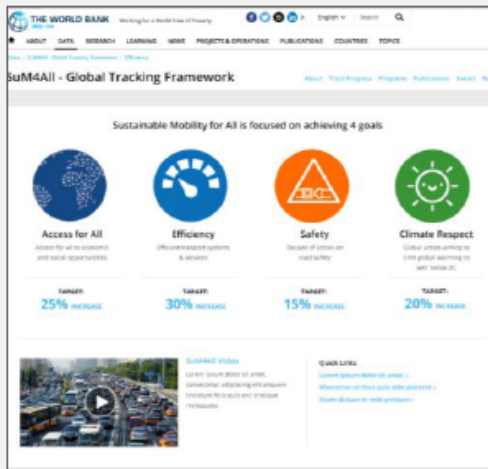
THE WORLD BANK
Working for a World Free of Poverty
English Search
ABOUT DATA RESEARCH LEARNING NEWS PROJECTS & OPERATIONS PUBLICATIONS COUNTRIES TOPICS

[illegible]

SuM4All - Global Tracking Framework

About Track Progress Programs Publications Events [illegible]

Sustainable Mobility for All is focused on achieving 4 goals

Access for All
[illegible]

TARGET:
25% INCREASE

Efficiency
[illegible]

TARGET:
30% INCREASE

Safety
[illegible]

TARGET:
15% INCREASE

Climate Respect
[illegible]

TARGET:
20% INCREASE

SuM4All Video
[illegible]

Quick Links
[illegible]
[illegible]
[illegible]